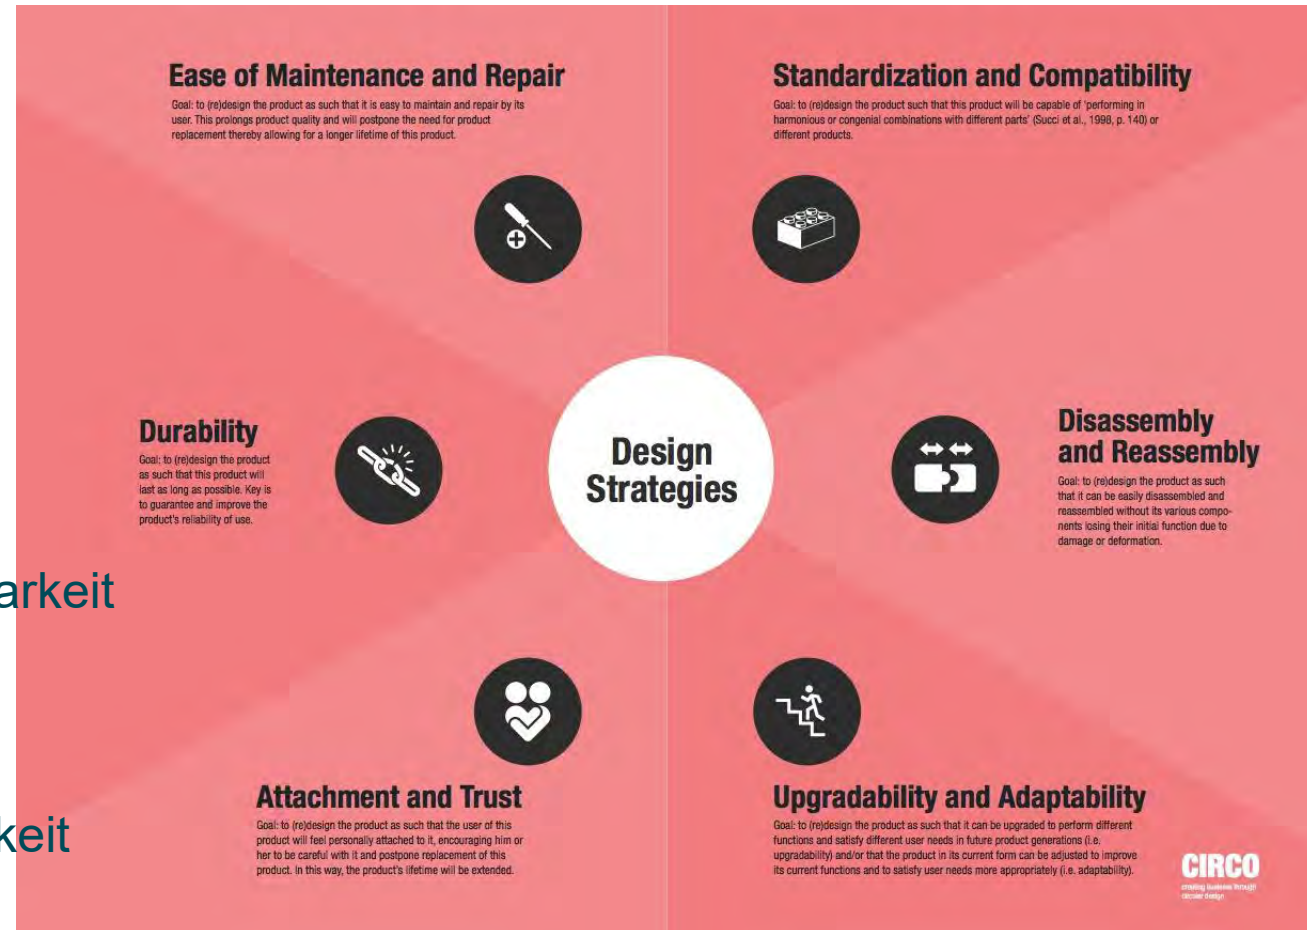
Ease of Maintenance and Repair

Goal: to (re)design the product as such that it is easy to maintain and repair by its user. This prolongs product quality and will postpone the need for product replacement thereby allowing for a longer lifetime of this product.

Standardization and Compatibility

Goal: to (re)design the product such that this product will be capable of 'performing in harmonious or congenial combinations with different parts' (Succi et al., 1998, p. 140) or different products.

Durability

Goal: to (re)design the product as such that this product will last as long as possible. Key is to guarantee and improve the product's reliability of use.

Design Strategies

Disassembly and Reassembly

Goal: to (re)design the product as such that it can be easily disassembled and reassembled without its various components losing their initial function due to damage or deformation.

arkeit

keit

Attachment and Trust

Goal: to (re)design the product as such that the user of this product will feel personally attached to it, encouraging him or her to be careful with it and postpone replacement of this product. In this way, the product's lifetime will be extended.

Upgradability and Adaptability

Goal: to (re)design the product as such that it can be upgraded to perform different functions and satisfy different user needs in future product generations (i.e. upgradability) and/or that the product in its current form can be adjusted to improve its current functions and to satisfy user needs more appropriately (i.e. adaptability).

CIRCO
creating business through circular design